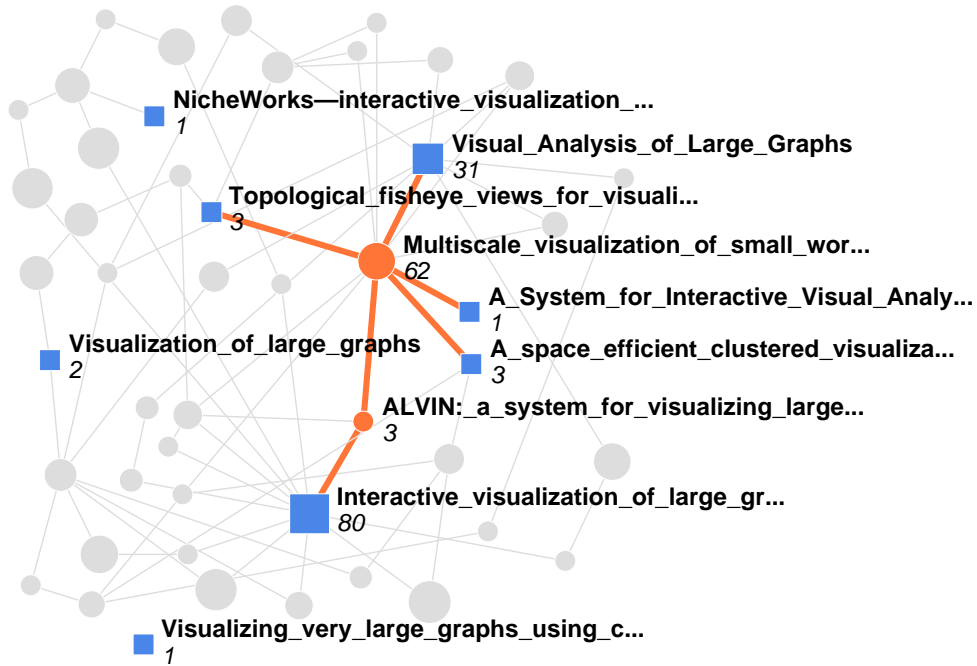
NicheWorks—interactive_visualization_...
1

Visual_Analysis_of_Large_Graphs
31

Topological_fisheye_views_for_visuali...
3

Multiscale_visualization_of_small_wor...
62

A_System_for_Interactive_Visual_Analy...
1

Visualization_of_large_graphs
2

A_space_efficient_clustered_visualiza...
3

ALVIN:_a_system_for_visualizing_large...
3

Interactive_visualization_of_large_gr...
80

Visualizing_very_large_graphs_using_c...
1